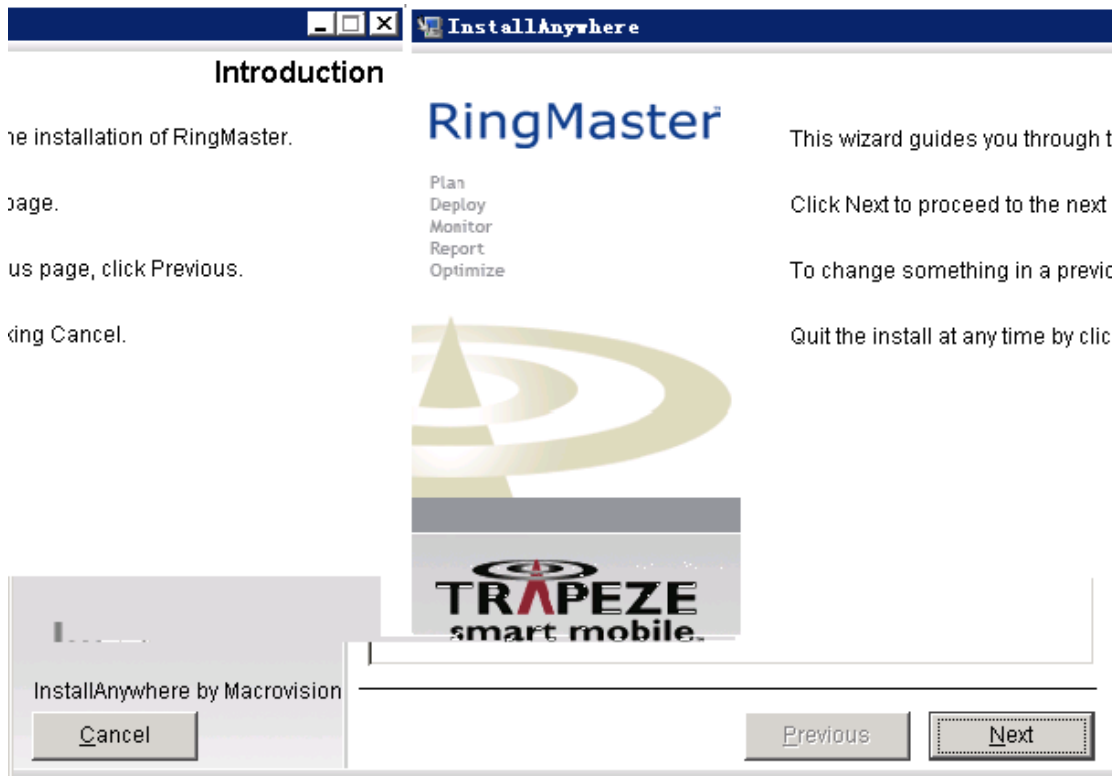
InstallAnywhere

Introduction

RingMaster

Plan
Deploy
Monitor
Report
Optimize

This wizard guides you through t
he installation of RingMaster.

Click Next to proceed to the next
page.

To change something in a previo
us page, click Previous.

Quit the install at any time by clic
king Cancel.

TRAPEZE
smart mobile.

InstallAnywhere by Macrovision

Cancel

Previous

Next